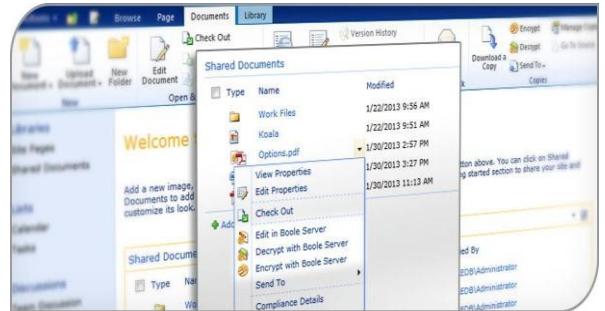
Browse Page Documents Library

New Document · Upload Document · New Folder Edit Document Check Out

New Open &

Version History

Download a Copy Send To · Copies

Encrypt Decrypt Manage Files Go to Source

Libraries

Site Pages

Shared Documents

Lists

Calendar

Tasks

Discussions

Team Discussion

Welcome

Add a new image, Documents to add customize its look.

tton above. You can click on Shared g started section to share your site and

Add

Shared Docume

Type Na

Wo

ed By

EDB\Administrator

EDB\Administrator

EDB\Administrator

Shared Documents

| Type | Name | Modified |
|---|---|---|
| | Work Files | 1/22/2013 9:56 AM |
| | Koala | 1/22/2013 9:51 AM |
| | Options.pdf | 1/30/2013 2:57 PM |
| | | 1/30/2013 3:27 PM |
| | | 1/30/2013 11:13 AM |

View Properties

Edit Properties

Check Out

Edit in Boole Server

Decrypt with Boole Server

Encrypt with Boole Server

Send To

Compliance Details